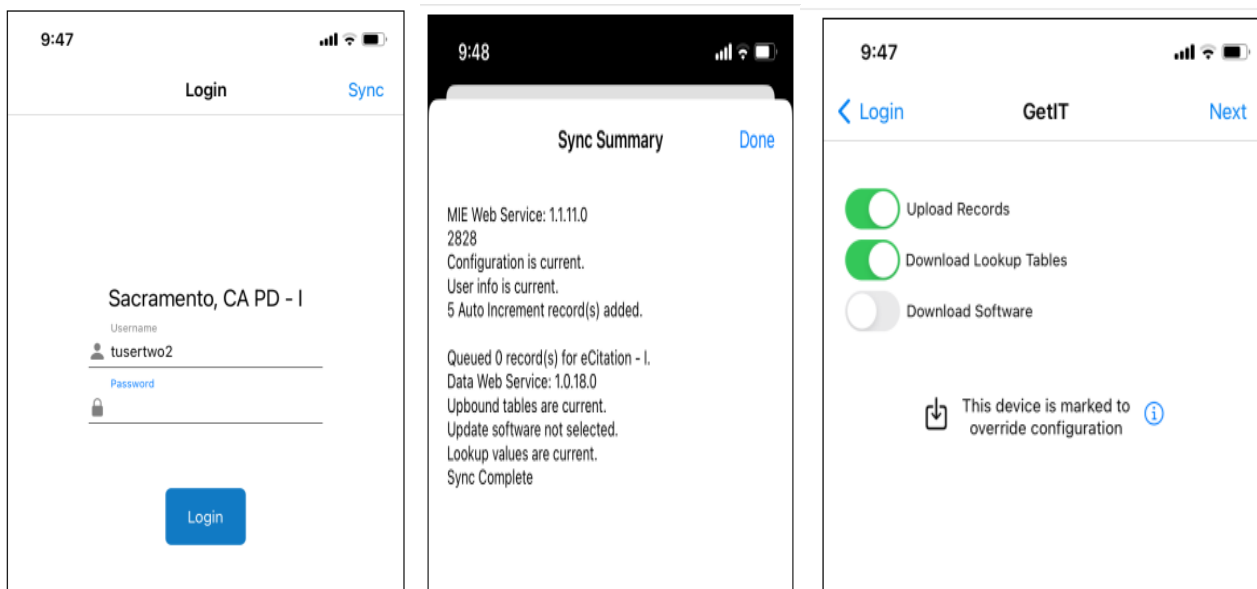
9:47

Login Sync

Sacramento, CA PD - I

Username
tusertwo2

Password

Login

9:48

Sync Summary Done

MIE Web Service: 1.1.11.0
2828
Configuration is current.
User info is current.
5 Auto Increment record(s) added.

Queued 0 record(s) for eCitation - I.
Data Web Service: 1.0.18.0
Upbound tables are current.
Update software not selected.
Lookup values are current.
Sync Complete

9:47

Login GetIT Next

Upload Records
Download Lookup Tables
Download Software

This device is marked to override configuration